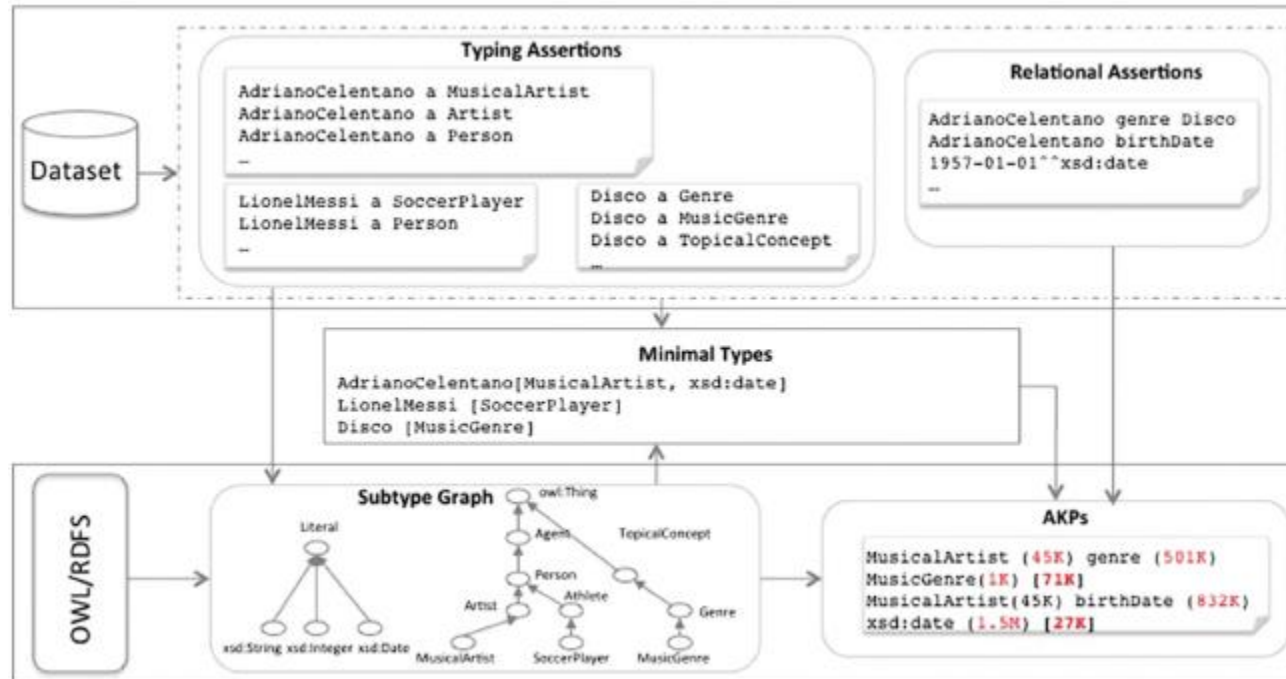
Dataset

Typing Assertions

AdrianoCelentano a MusicalArtist
AdrianoCelentano a Artist
AdrianoCelentano a Person
…

LionelMessi a SoccerPlayer
LionelMessi a Person
…

Disco a Genre
Disco a MusicGenre
Disco a TopicalConcept
…

Relational Assertions

AdrianoCelentano genre Disco
AdrianoCelentano birthDate 1957-01-01^^xsd:date
…

Minimal Types

AdrianoCelentano[MusicalArtist, xsd:date]
LionelMessi [SoccerPlayer]
Disco [MusicGenre]

OWL/RDFS

Subtype Graph

Literal
xsd:String xsd:Integer xsd:Date
owl:Thing
Agent
Person
Artist
Athlete
MusicalArtist
SoccerPlayer
TopicalConcept
Genre
MusicGenre

AKPs

MusicalArtist (45K) genre (501K)
MusicGenre(1K) [71K]
MusicalArtist(45K) birthDate (832K)
xsd:date (1.5M) [27K]